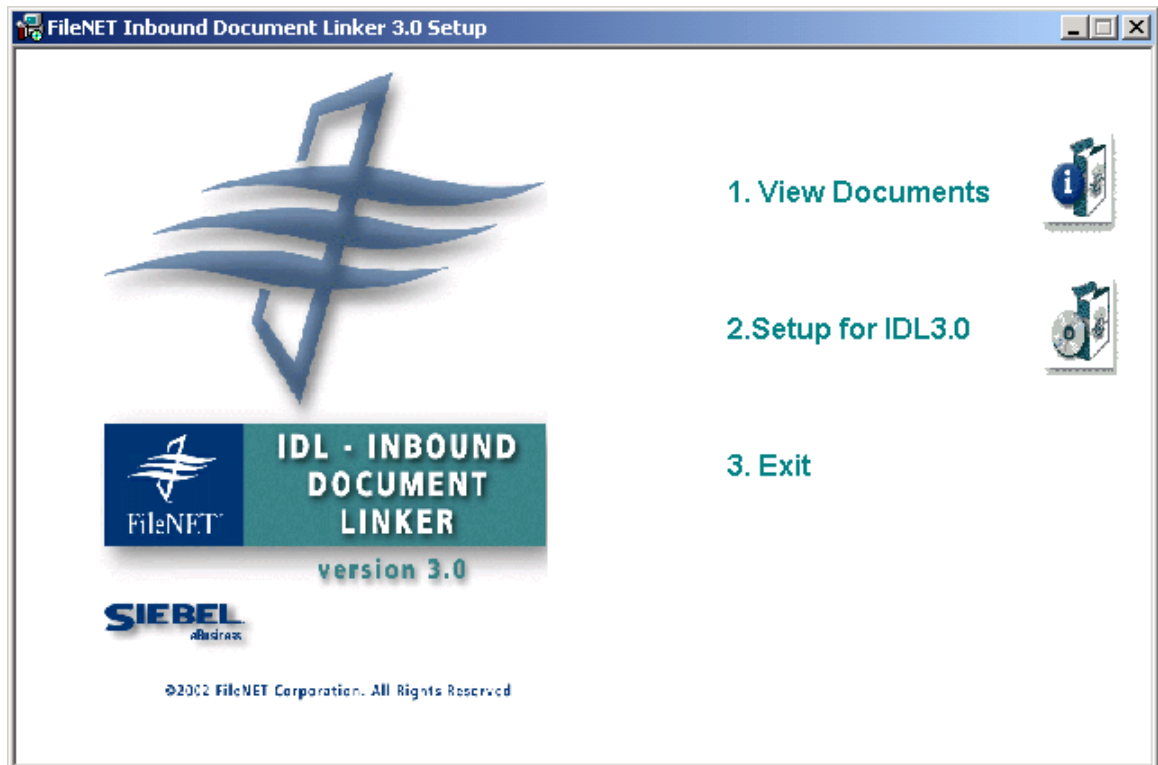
FileNET Inbound Document Linker 3.0 Setup

FileNET

IDL - INBOUND DOCUMENT LINKER

version 3.0

SIEBEL eBusiness

©2002 FileNET Corporation. All Rights Reserved

1. View Documents

2.Setup for IDL3.0

3. Exit